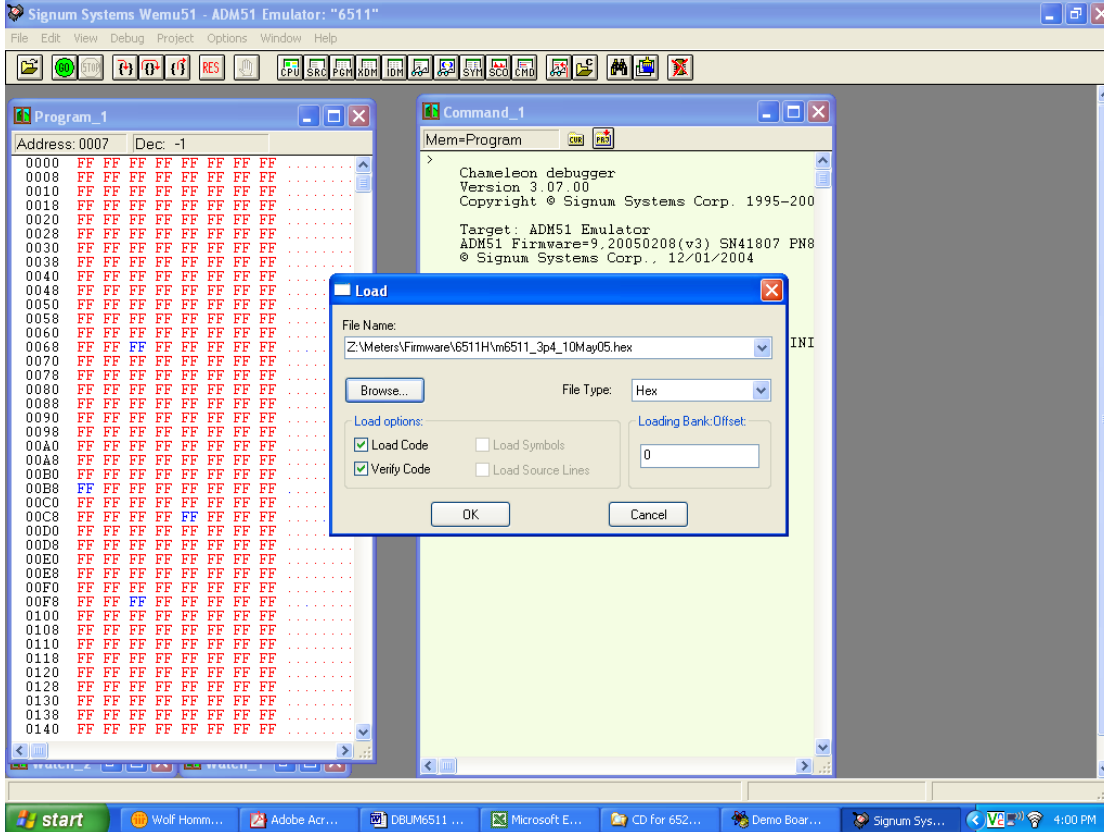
Signum Systems Wemu51 - ADM51 Emulator: "6511"

File Edit View Debug Project Options Window Help

GO STOP RES CPU SRC PGM XDM IDM SYM SCO CMD

Program_1

Address: 0007 Dec: -1

0000 FF FF FF FF FF FF FF FF ........
0008 FF FF FF FF FF FF FF FF ........
0010 FF FF FF FF FF FF FF FF ........
0018 FF FF FF FF FF FF FF FF ........
0020 FF FF FF FF FF FF FF FF ........
0028 FF FF FF FF FF FF FF FF ........
0030 FF FF FF FF FF FF FF FF ........
0038 FF FF FF FF FF FF FF FF ........
0040 FF FF FF FF FF FF FF FF ........
0048 FF FF FF FF FF FF FF FF ........
0050 FF FF FF FF FF FF FF FF ........
0058 FF FF FF FF FF FF FF FF ........
0060 FF FF FF FF FF FF FF FF ........
0068 FF FF FF FF FF FF FF FF ........
0070 FF FF FF FF FF FF FF FF ........
0078 FF FF FF FF FF FF FF FF ........
0080 FF FF FF FF FF FF FF FF ........
0088 FF FF FF FF FF FF FF FF ........
0090 FF FF FF FF FF FF FF FF ........
0098 FF FF FF FF FF FF FF FF ........
00A0 FF FF FF FF FF FF FF FF ........
00A8 FF FF FF FF FF FF FF FF ........
00B0 FF FF FF FF FF FF FF FF ........
00B8 FF FF FF FF FF FF FF FF ........
00C0 FF FF FF FF FF FF FF FF ........
00C8 FF FF FF FF FF FF FF FF ........
00D0 FF FF FF FF FF FF FF FF ........
00D8 FF FF FF FF FF FF FF FF ........
00E0 FF FF FF FF FF FF FF FF ........
00E8 FF FF FF FF FF FF FF FF ........
00F0 FF FF FF FF FF FF FF FF ........
00F8 FF FF FF FF FF FF FF FF ........
0100 FF FF FF FF FF FF FF FF ........
0108 FF FF FF FF FF FF FF FF ........
0110 FF FF FF FF FF FF FF FF ........
0118 FF FF FF FF FF FF FF FF ........
0120 FF FF FF FF FF FF FF FF ........
0128 FF FF FF FF FF FF FF FF ........
0130 FF FF FF FF FF FF FF FF ........
0138 FF FF FF FF FF FF FF FF ........
0140 FF FF FF FF FF FF FF FF ........

Command_1

Mem=Program

>
Chameleon debugger
Version 3.07.00
Copyright © Signum Systems Corp. 1995-200

Target: ADM51 Emulator
ADM51 Firmware=9,20050208(v3) SN41807 PN8
© Signum Systems Corp., 12/01/2004

INI

Load

File Name:
Z:\Meters\Firmware\6511H\m6511_3p4_10May05.hex

Browse...
File Type: Hex

Load options:
Load Code
Verify Code
Load Symbols
Load Source Lines

Loading Bank:Offset:
0

OK
Cancel

start
Wolf Homm...
Adobe Acr...
DBUM6511 ...
Microsoft E...
CD for 652...
Demo Boar...
Signum Sys...
4:00 PM